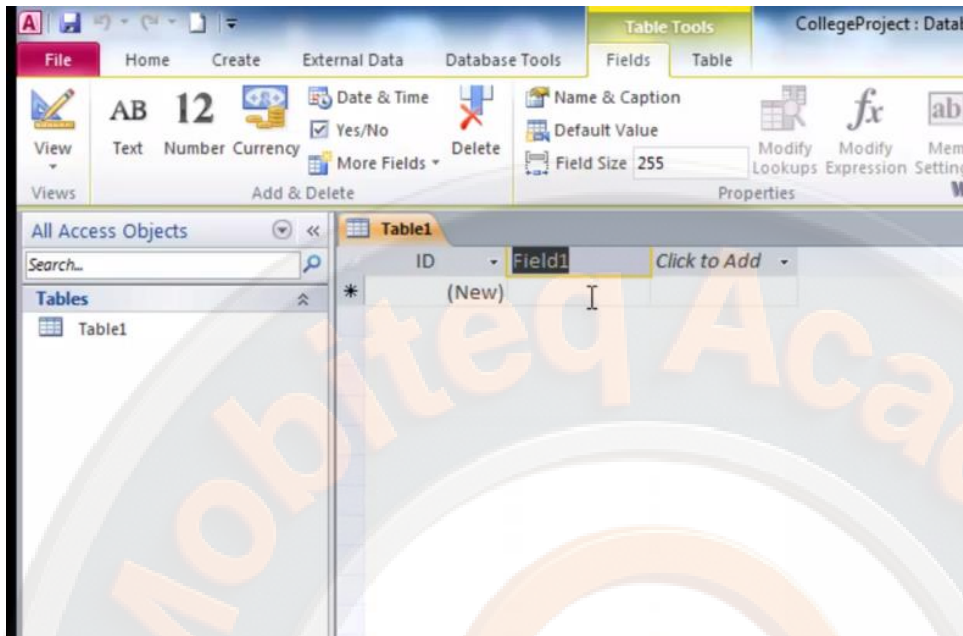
Table Tools

CollegeProject : Datab

File Home Create External Data Database Tools Fields Table

View

AB Text

12 Number

Currency

Date & Time

Yes/No

More Fields

Delete

Name & Caption

Default Value

Field Size 255

Modify Lookups

Modify Expression

Mem Setting

Views

Add & Delete

Properties

All Access Objects

Search...

Tables

Table1

Table1

ID

Field1

Click to Add

(New)

Mobiteq Aca